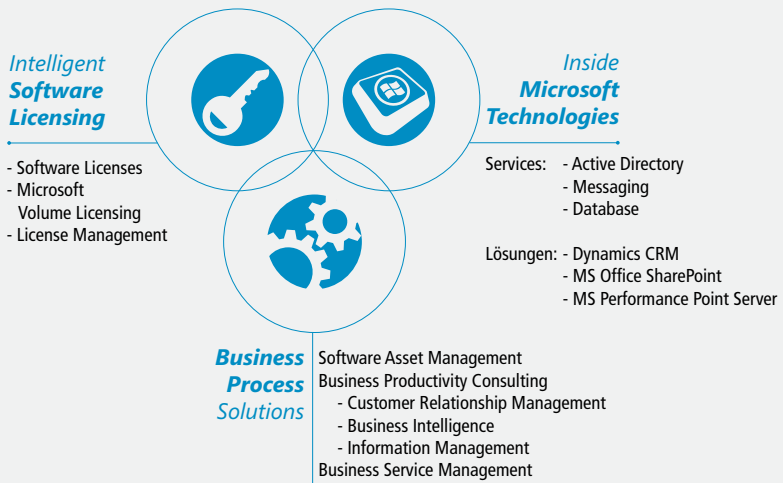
Intelligent
Software
Licensing

- Software Licenses
- Microsoft
Volume Licensing
- License Management

Inside
Microsoft
Technologies

Services: - Active Directory
- Messaging
- Database

Lösungen: - Dynamics CRM
- MS Office SharePoint
- MS Performance Point Server

Business
Process
Solutions

Software Asset Management
Business Productivity Consulting
- Customer Relationship Management
- Business Intelligence
- Information Management
Business Service Management